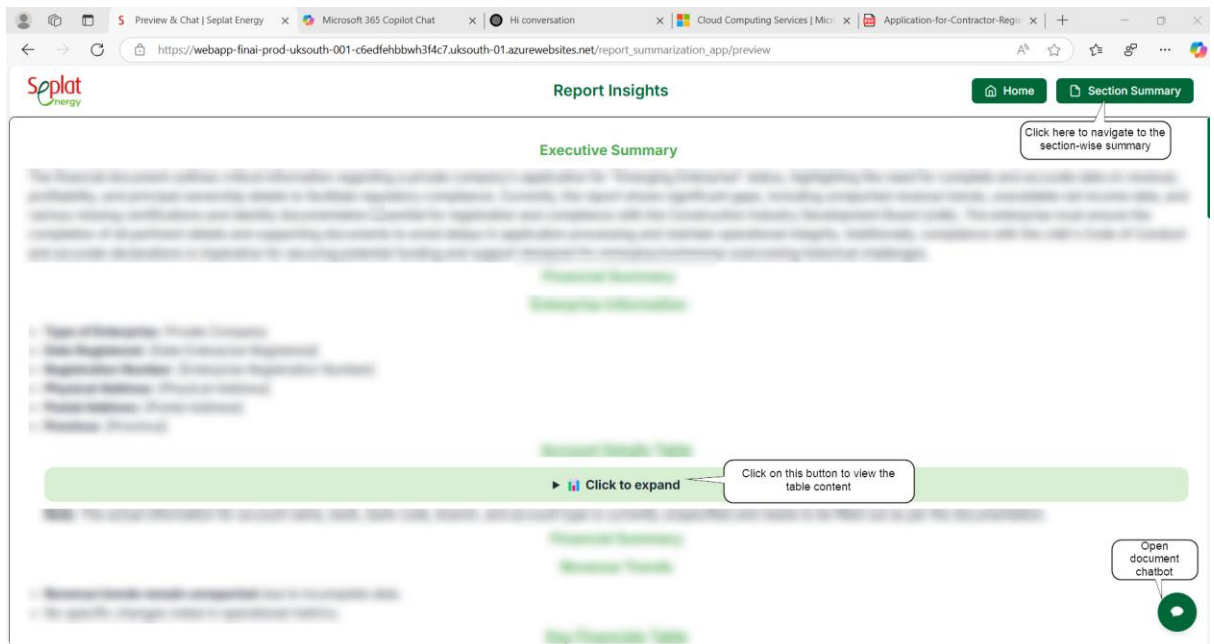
Preview & Chat | Seplat Energy
Microsoft 365 Copilot Chat
Hi conversation
Cloud Computing Services | Micr
Application-for-Contractor-Regi

https://webapp-finai-prod-uksouth-001-c6edfehbbwh3f4c7.uksouth-01.azurewebsites.net/report_summarization_app/preview

Seplat energy

Report Insights

Home
Section Summary

Click here to navigate to the section-wise summary

Executive Summary

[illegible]

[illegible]

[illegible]

▸ Click to expand

Click on this button to view the table content

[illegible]

Open document chatbot